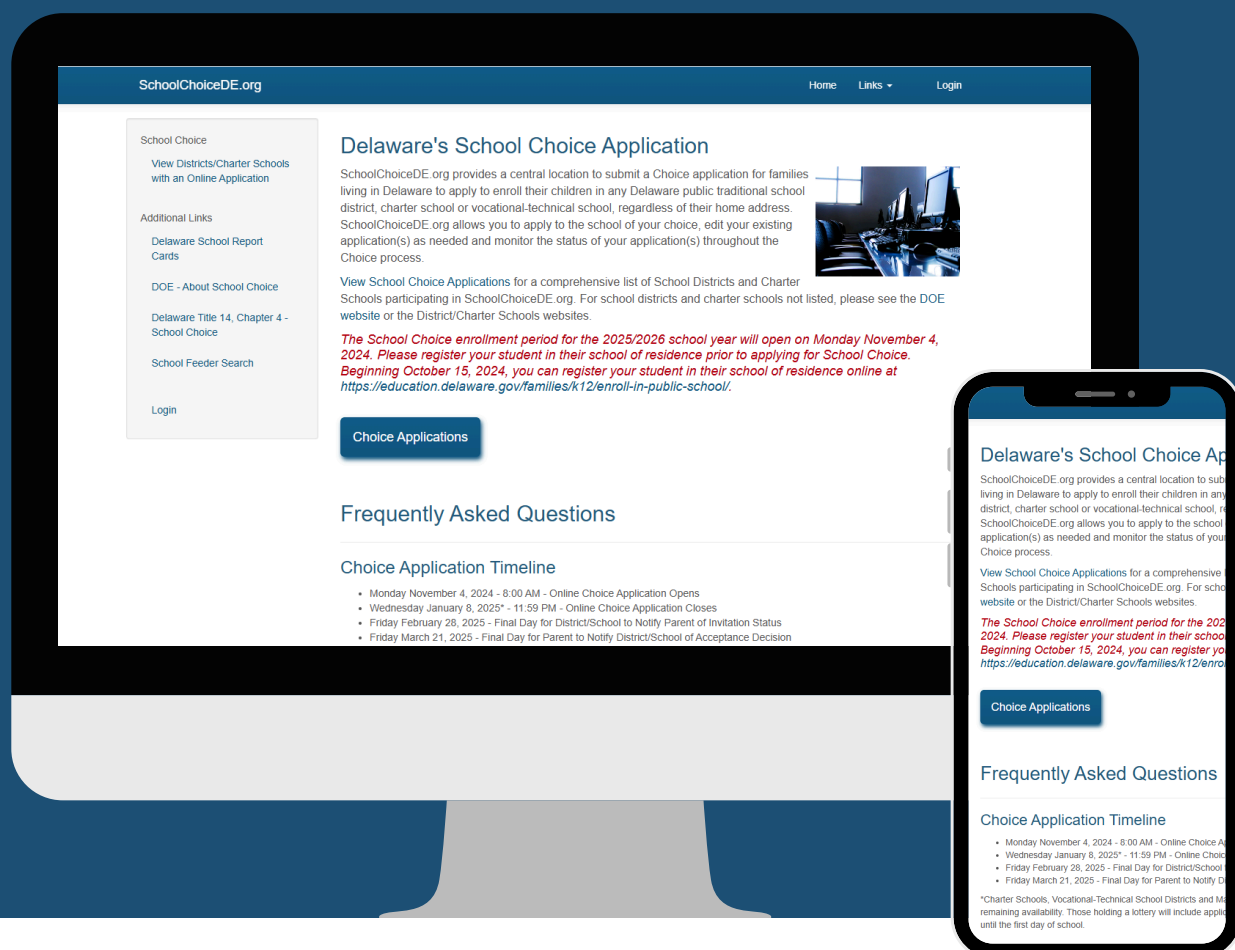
SchoolChoiceDE.org

Home Links ▾ Login

School Choice

View Districts/Charter Schools with an Online Application

Additional Links

Delaware School Report Cards

DOE - About School Choice

Delaware Title 14, Chapter 4 - School Choice

School Feeder Search

Login

Delaware's School Choice Application

SchoolChoiceDE.org provides a central location to submit a Choice application for families living in Delaware to apply to enroll their children in any Delaware public traditional school district, charter school or vocational-technical school, regardless of their home address. SchoolChoiceDE.org allows you to apply to the school of your choice, edit your existing application(s) as needed and monitor the status of your application(s) throughout the Choice process.

View School Choice Applications for a comprehensive list of School Districts and Charter Schools participating in SchoolChoiceDE.org. For school districts and charter schools not listed, please see the DOE website or the District/Charter Schools websites.

The School Choice enrollment period for the 2025/2026 school year will open on Monday November 4, 2024. Please register your student in their school of residence prior to applying for School Choice. Beginning October 15, 2024, you can register your student in their school of residence online at https://education.delaware.gov/families/k12/enroll-in-public-school/.

Choice Applications

Frequently Asked Questions

Choice Application Timeline

- Monday November 4, 2024 - 8:00 AM - Online Choice Application Opens
- Wednesday January 8, 2025* - 11:59 PM - Online Choice Application Closes
- Friday February 28, 2025 - Final Day for District/School to Notify Parent of Invitation Status
- Friday March 21, 2025 - Final Day for Parent to Notify District/School of Acceptance Decision

Delaware's School Choice Ap

SchoolChoiceDE.org provides a central location to sub living in Delaware to apply to enroll their children in any district, charter school or vocational-technical school, r SchoolChoiceDE.org allows you to apply to the school application(s) as needed and monitor the status of you Choice process.

View School Choice Applications for a comprehensive Schools participating in SchoolChoiceDE.org. For scho website or the District/Charter Schools websites.

The School Choice enrollment period for the 202 2024. Please register your student in their school Beginning October 15, 2024, you can register yo https://education.delaware.gov/families/k12/enro

Choice Applications

Frequently Asked Questions

Choice Application Timeline

- Monday November 4, 2024 - 8:00 AM - Online Choice A
- Wednesday January 8, 2025* - 11:59 PM - Online Choic
- Friday February 28, 2025 - Final Day for District/School
- Friday March 21, 2025 - Final Day for Parent to Notify D

*Charter Schools, Vocational-Technical School Districts and M remaining availability. Those holding a lottery will include applic until the first day of school.